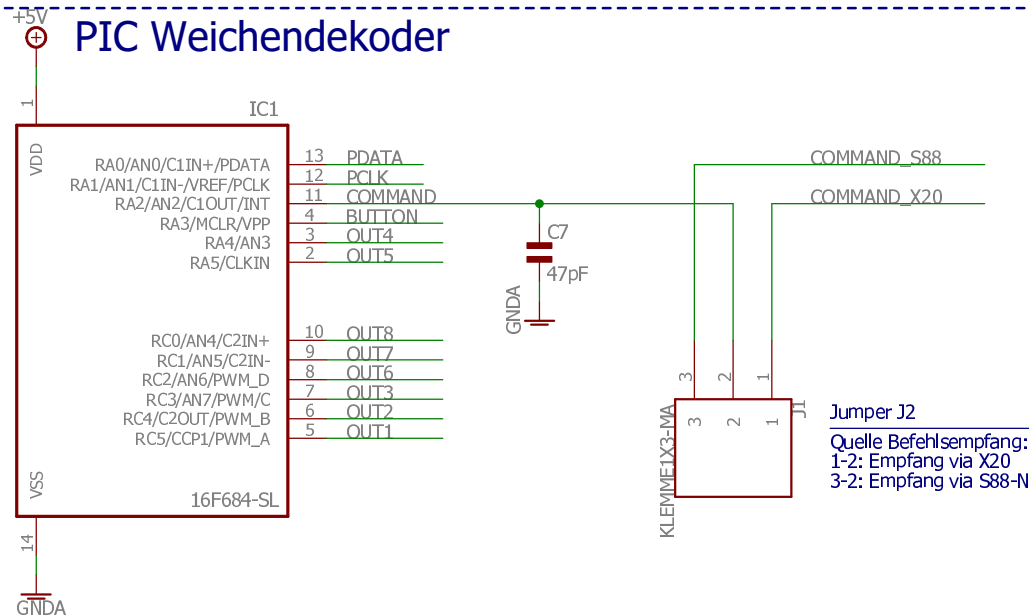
+5V
PIC Weichendekoder

1
IC1
VDD
RA0/AN0/C1IN+/PDATA 13 PDATA
RA1/AN1/C1IN-/VREF/PCLK 12 PCLK
RA2/AN2/C1OUT/INT 11 COMMAND
RA3/MCLR/VPP 4 BUTTON
RA4/AN3 3 OUT4
RA5/CLKIN 2 OUT5

RC0/AN4/C2IN+ 10 OUT8
RC1/AN5/C2IN- 9 OUT7
RC2/AN6/PWM_D 8 OUT6
RC3/AN7/PWM_C 7 OUT3
RC4/C2OUT/PWM_B 6 OUT2
RC5/CCP1/PWM_A 5 OUT1
VSS
16F684-SL
14
GNDA

C7
47pF
GNDA

COMMAND_S88
COMMAND_X20

3 2 1
3 2 1
KLEMME1X3-MA
J1

Jumper J2
Quelle Befehlsempfang:
1-2: Empfang via X20
3-2: Empfang via S88-N